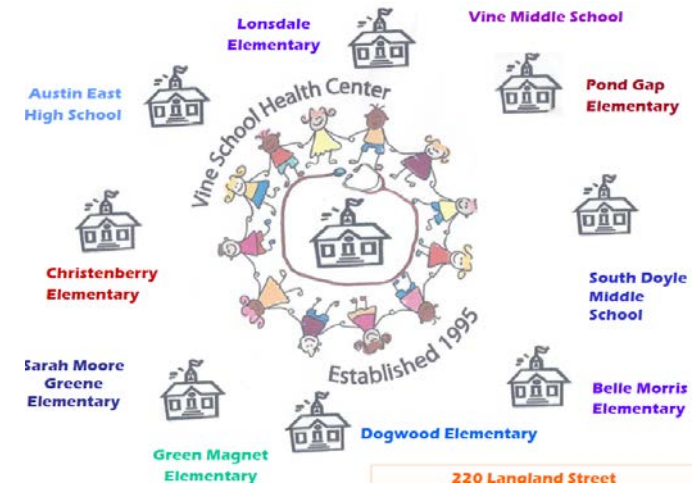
Lonsdale Elementary

Vine Middle School

Austin East High School

Pond Gap Elementary

Vine School Health Center

Christenberry Elementary

South Doyle Middle School

Established 1995

Sarah Moore Greene Elementary

Belle Morris Elementary

Dogwood Elementary

Green Magnet Elementary

220 Langland Street